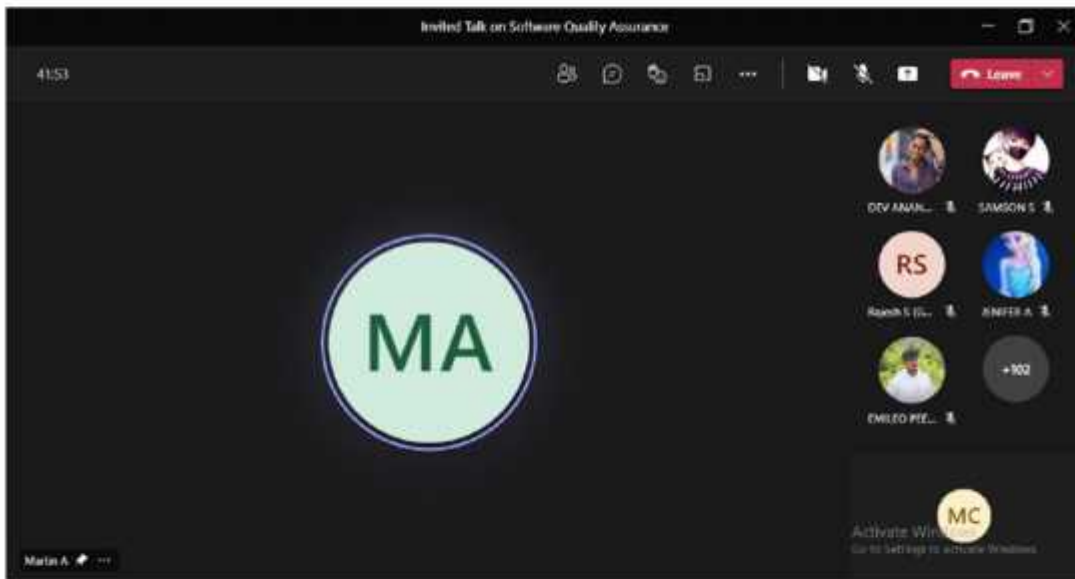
Invited Talk on Software Quality Assurance

41:53

Leave

DEV ANAN...

SAMSON S

RS

Rajesh S (G...

JENIFER A

EMILEO PEE...

+102

MA

Activate Windows
Go to Settings to activate Windows.

MC

Martin A